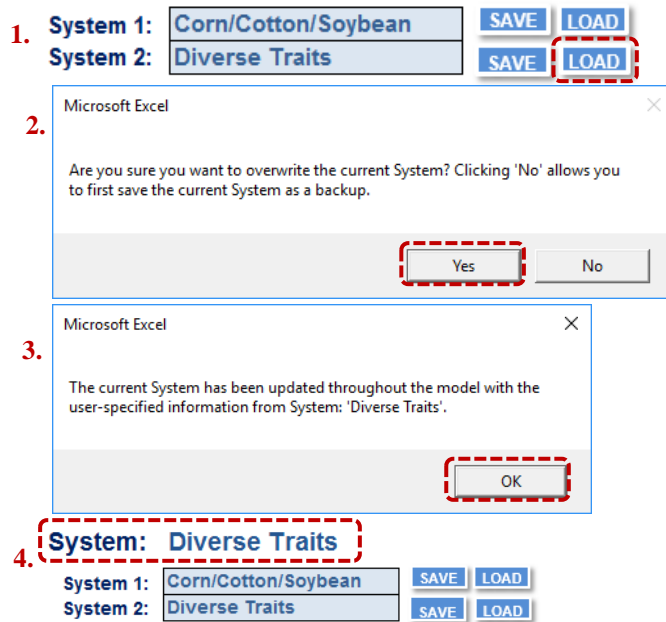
1.

System 1: Corn/Cotton/Soybean SAVE LOAD

System 2: Diverse Traits SAVE LOAD

2.

Microsoft Excel

Are you sure you want to overwrite the current System? Clicking 'No' allows you to first save the current System as a backup.

Yes No

3.

Microsoft Excel

The current System has been updated throughout the model with the user-specified information from System: 'Diverse Traits'.

OK

4.

System: Diverse Traits

System 1: Corn/Cotton/Soybean SAVE LOAD

System 2: Diverse Traits SAVE LOAD